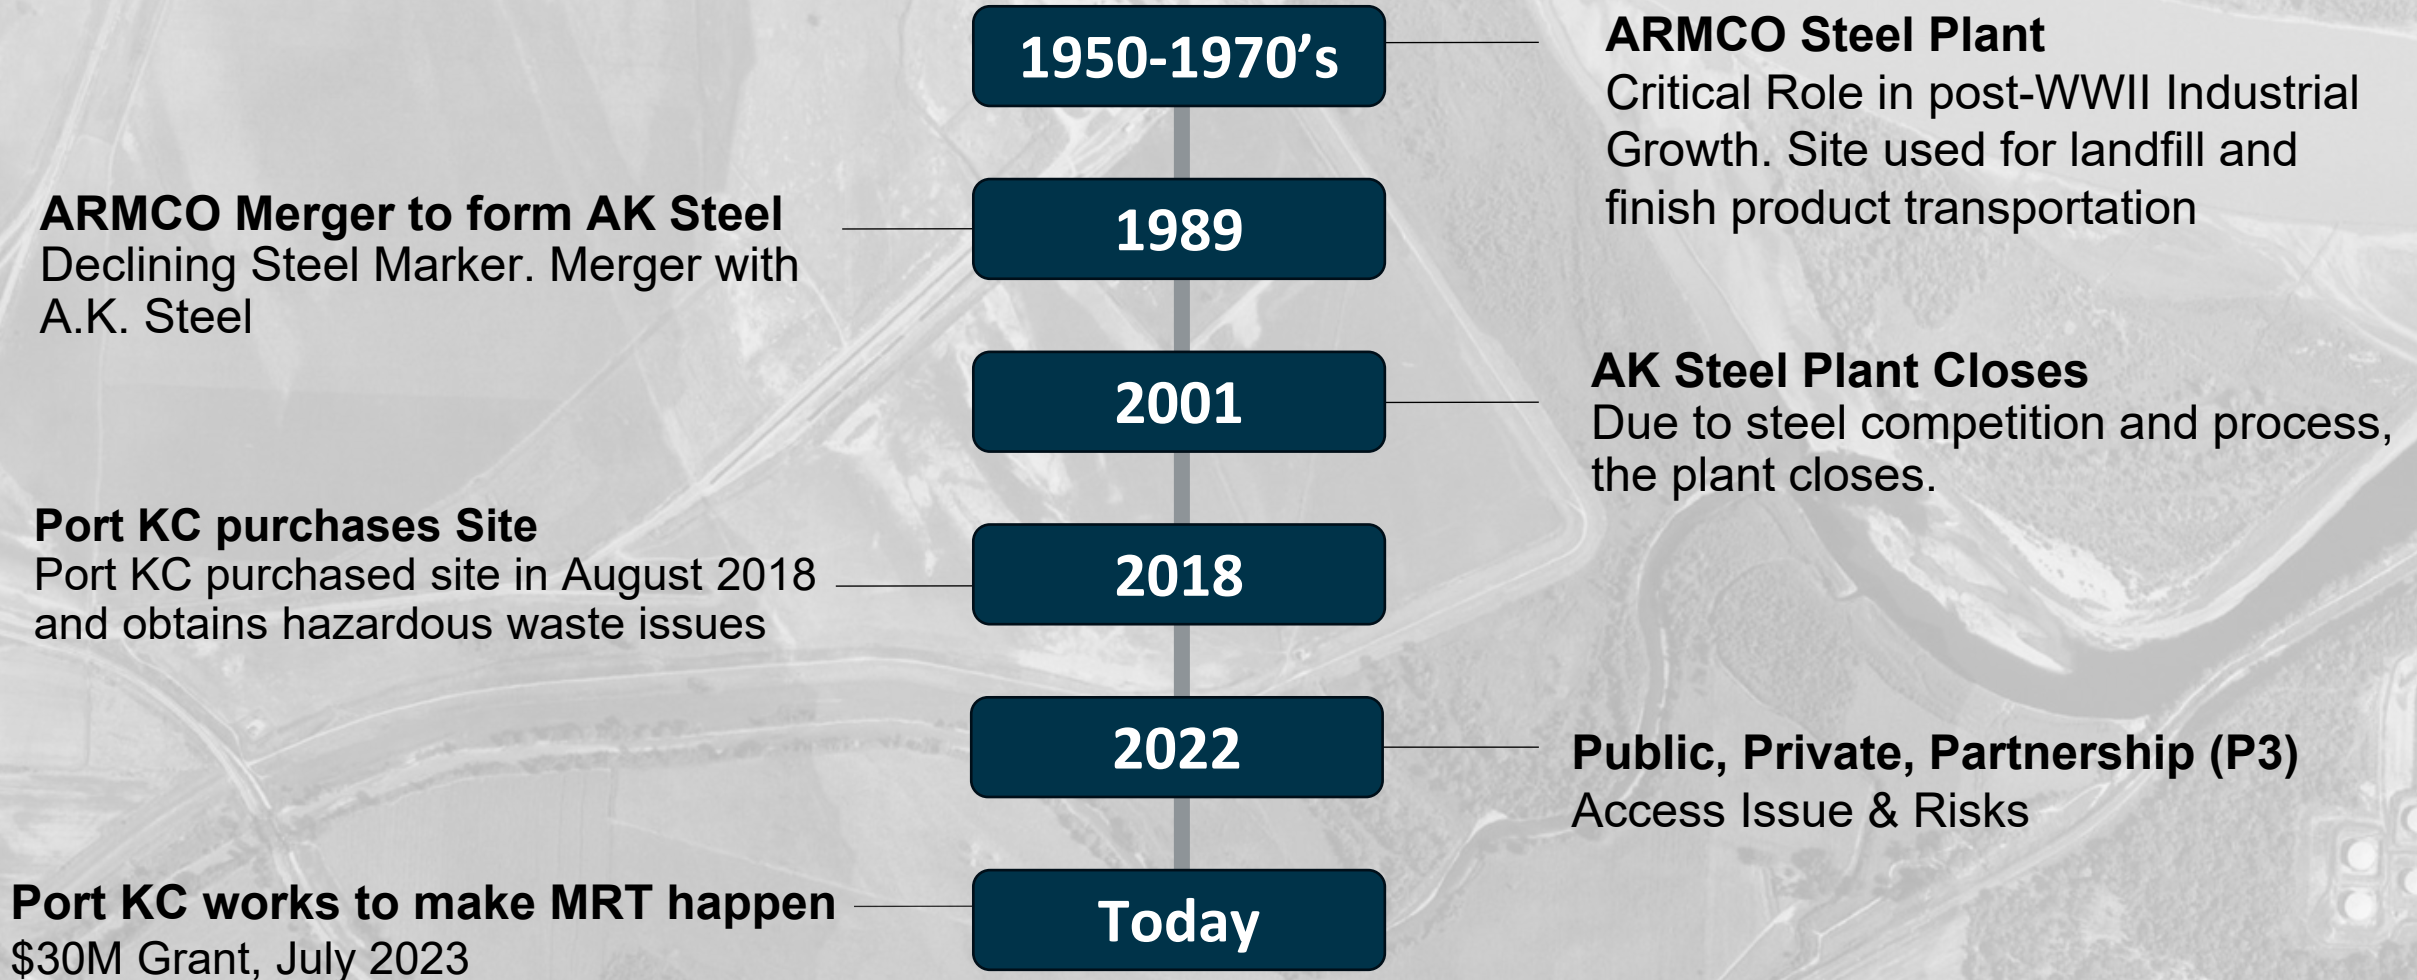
1950-1970’s

ARMCO Steel Plant
Critical Role in post-WWII Industrial Growth. Site used for landfill and finish product transportation

ARMCO Merger to form AK Steel
Declining Steel Marker. Merger with A.K. Steel

1989

2001

AK Steel Plant Closes
Due to steel competition and process, the plant closes.

Port KC purchases Site
Port KC purchased site in August 2018 and obtains hazardous waste issues

2018

2022

Public, Private, Partnership (P3)
Access Issue & Risks

Port KC works to make MRT happen
$30M Grant, July 2023

Today